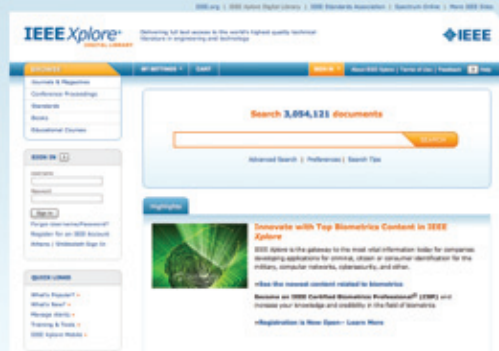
IEEE.org | IEEE Xplore Digital Library | IEEE Standards Association | Spectrum Online | More IEEE Sites

IEEE Xplore®
DIGITAL LIBRARY

Delivering full text access to the world's highest quality technical literature in engineering and technology

IEEE

BROWSE
MY SETTINGS
CART
SIGN IN
About IEEE Xplore | Terms of Use | Feedback | Help

Journals & Magazines
Conference Proceedings
Standards
Books
Educational Courses

Search 3,054,121 documents

SEARCH

Advanced Search | Preferences | Search Tips

SIGN IN

Username
Password

Sign In

Forgot Username/Password?
Register for an IEEE Account
Athens / Shibboleth Sign In

Highlights

Innovate with Top Biometrics Content in IEEE Xplore

IEEE Xplore is the gateway to the most vital information today for companies developing applications for criminal, citizen or consumer identification for the military, computer networks, cybersecurity, and other.

See the newest content related to biometrics

Become an IEEE Certified Biometrics Professional® (CBP) and increase your knowledge and credibility in the field of biometrics

Registration is Now Open - Learn More

QUICK LINKS

What's Popular?
What's New?
Manage Alerts
Training & Tools
IEEE Xplore Mobile